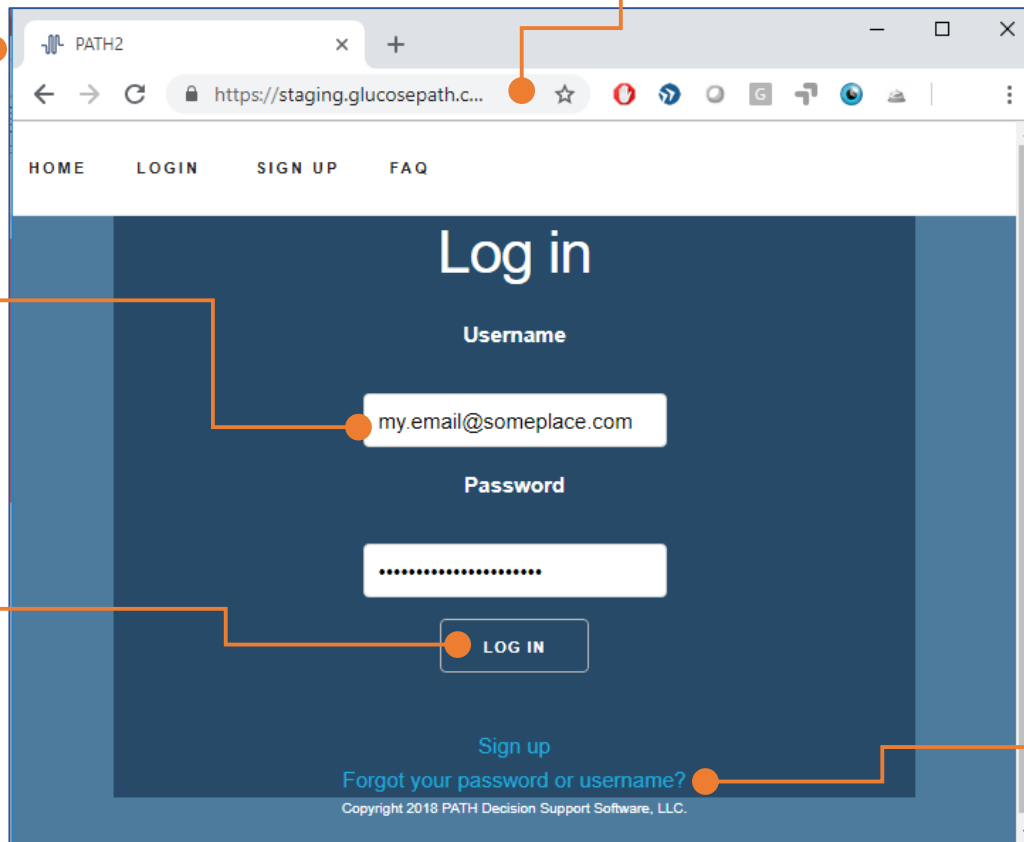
PATH2

https://staging.glucosepath.c...

HOME LOGIN SIGN UP FAQ

Log in

Username

my.email@someplace.com

Password

•••••••••••••••••••••

LOG IN

Sign up

Forgot your password or username?

Copyright 2018 PATH Decision Support Software, LLC.